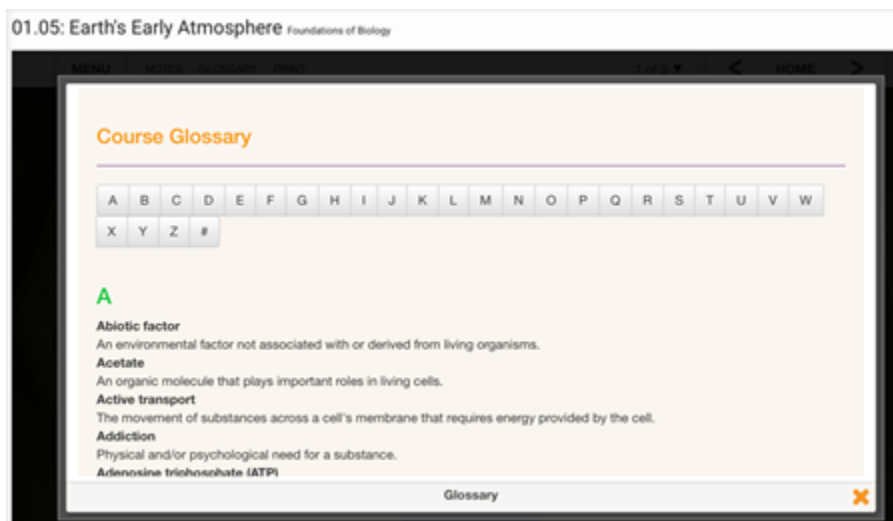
01.05: Earth's Early Atmosphere Foundations of Biology

MENU NOTES GLOSSARY PRINT 1 of 5 HOME

Course Glossary

| A | B | C | D | E | F | G | H | I | J | K | L | M | N | O | P | Q | R | S | T | U | V | W |
|---|---|---|---|---|---|---|---|---|---|---|---|---|---|---|---|---|---|---|---|---|---|---|
| X | Y | Z | # | | | | | | | | | | | | | | | | | | | |

A

**Abiotic factor**
An environmental factor not associated with or derived from living organisms.

**Acetate**
An organic molecule that plays important roles in living cells.

**Active transport**
The movement of substances across a cell's membrane that requires energy provided by the cell.

**Addiction**
Physical and/or psychological need for a substance.

**Adenosine triphosphate (ATP)**

Glossary

✖